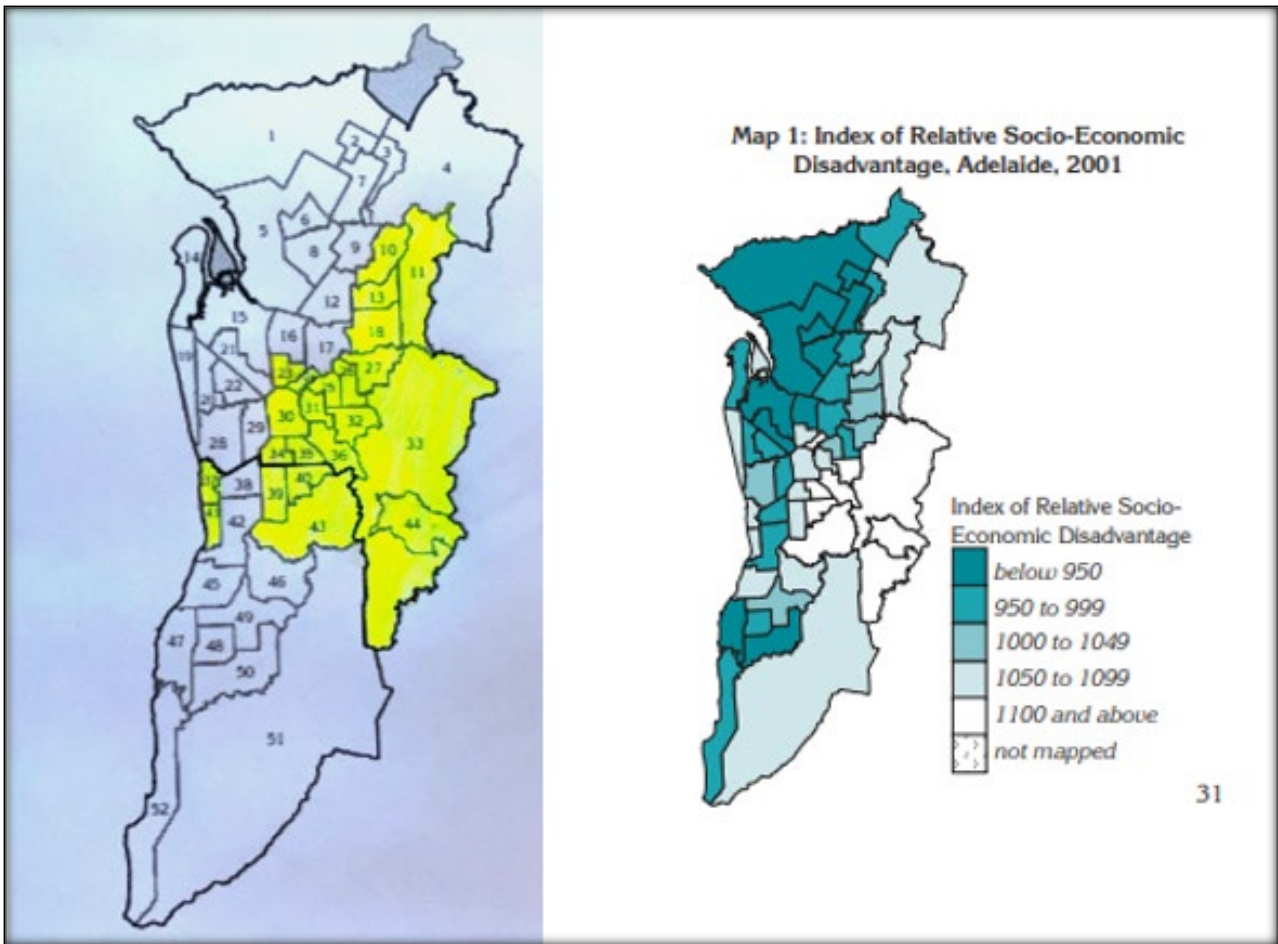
1
2
3
4
7
5
6
8
9
10
11
14
13
12
18
15
16
17
21
19
23
26
27
22
25
20
30
31
32
29
28
33
34
35
36
37
38
39
40
41
42
43
44
45
46
49
47
48
50
51
52

Map 1: Index of Relative Socio-Economic Disadvantage, Adelaide, 2001

Index of Relative Socio-Economic Disadvantage
below 950
950 to 999
1000 to 1049
1050 to 1099
1100 and above
not mapped

31